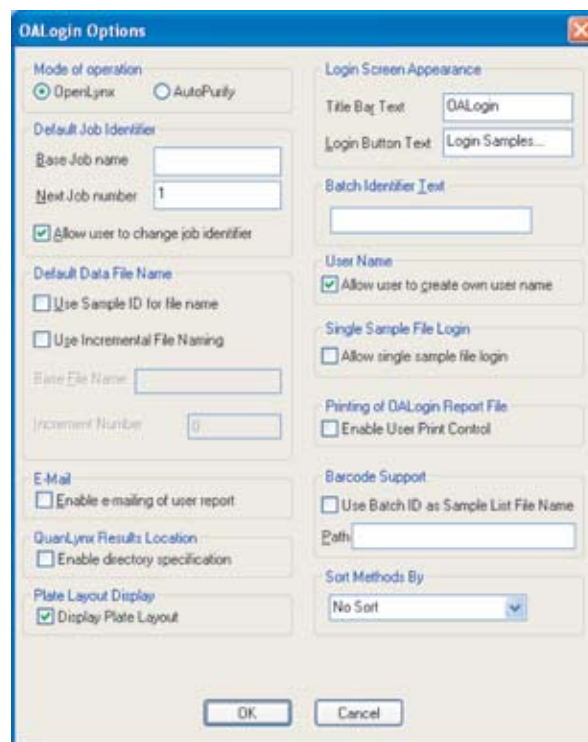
OALogin Options

Mode of operation
OpenLynx
AutoPurify

Default Job Identifier
Base Job name
Next Job number 1
Allow user to change job identifier

Default Data File Name
Use Sample ID for file name
Use Incremental File Naming
Base File Name
Increment Number 0

E-Mail
Enable e-mailing of user report

QuanLynx Results Location
Enable directory specification

Plate Layout Display
Display Plate Layout

Login Screen Appearance
Title Bar Text OALogin
Login Button Text Login Samples...

Batch Identifier Text

User Name
Allow user to create own user name

Single Sample File Login
Allow single sample file login

Printing of OALogin Report File
Enable User Print Control

Barcode Support
Use Batch ID as Sample List File Name
Path

Sort Methods By
No Sort

OK
Cancel